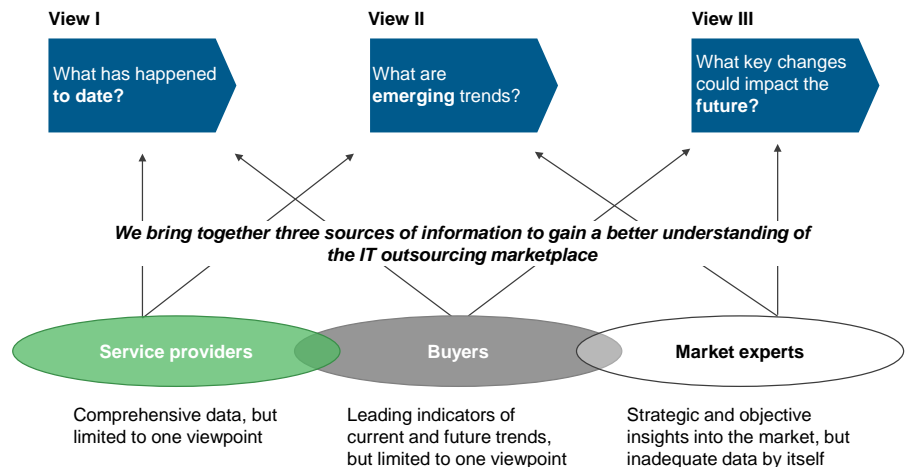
View I

What has happened **to date?**

View II

What are **emerging** trends?

View III

What key changes could impact the **future?**

*We bring together three sources of information to gain a better understanding of the IT outsourcing marketplace*

Service providers

Buyers

Market experts

Comprehensive data, but limited to one viewpoint

Leading indicators of current and future trends, but limited to one viewpoint

Strategic and objective insights into the market, but inadequate data by itself